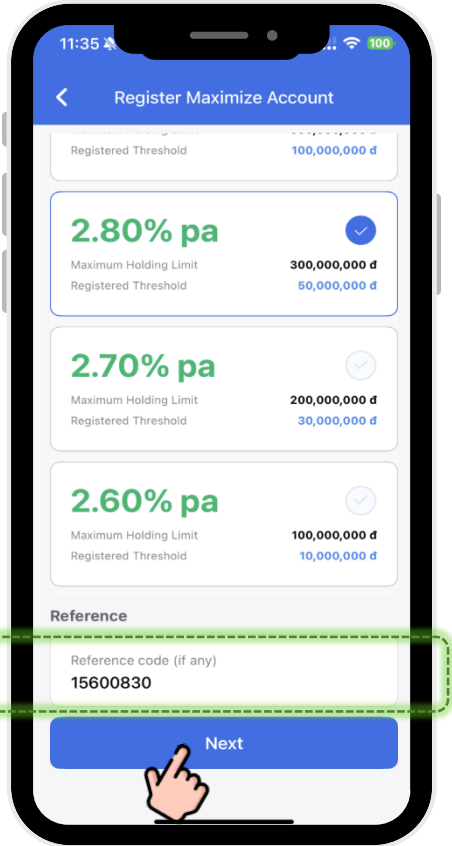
11:35

100

Register Maximize Account

Maximum Holding Limit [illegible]

Registered Threshold 100,000,000 đ

2.80% pa

Maximum Holding Limit 300,000,000 đ

Registered Threshold 50,000,000 đ

2.70% pa

Maximum Holding Limit 200,000,000 đ

Registered Threshold 30,000,000 đ

2.60% pa

Maximum Holding Limit 100,000,000 đ

Registered Threshold 10,000,000 đ

Reference

Reference code (if any)

15600830

Next